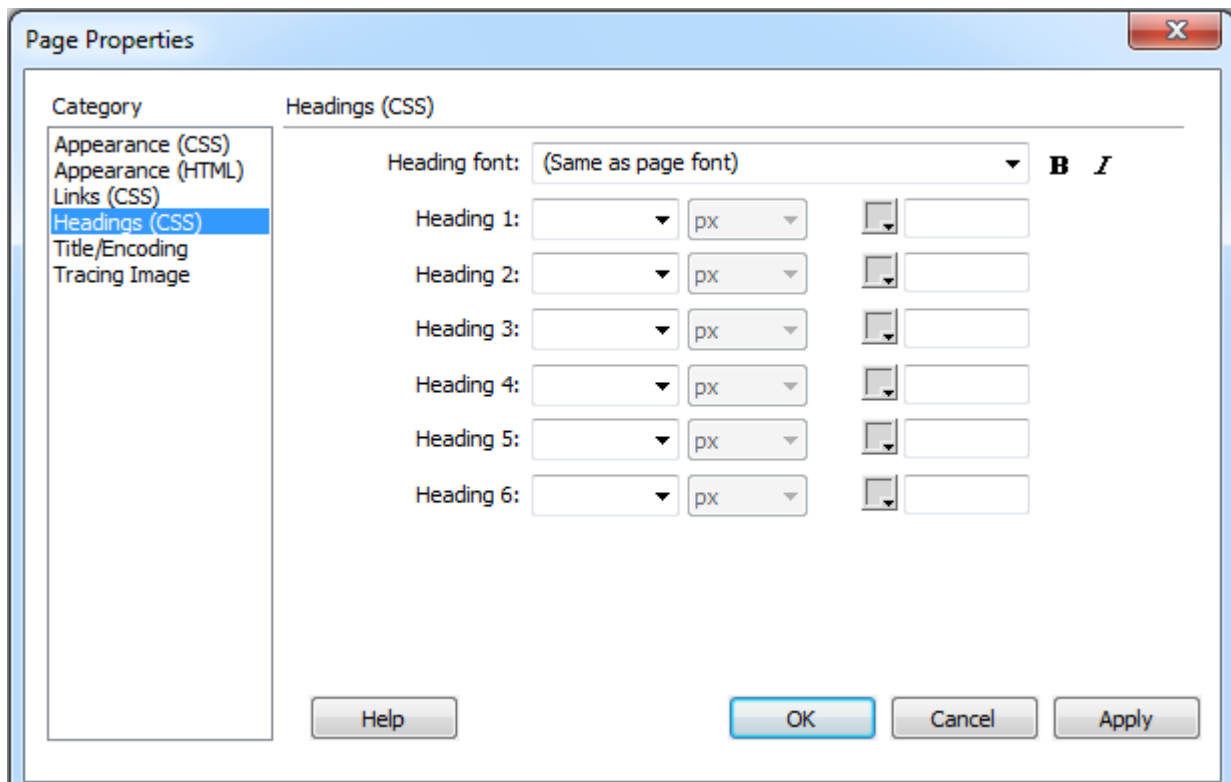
Page Properties

Category

Appearance (CSS)
Appearance (HTML)
Links (CSS)
Headings (CSS)
Title/Encoding
Tracing Image

Headings (CSS)

Heading font: (Same as page font) B I

Heading 1: px

Heading 2: px

Heading 3: px

Heading 4: px

Heading 5: px

Heading 6: px

Help

OK

Cancel

Apply